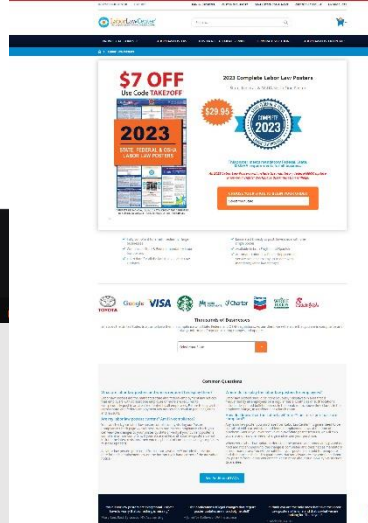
$7 OFF
Use Code TAKE7OFF

2023
STATE, FEDERAL & OSHA
LABOR LAW POSTERS

2023 Complete Labor Law Posters

$29.95

COMPLETE
2023

TOYOTA
Google
VISA
Charter
Chick-fil-A

Thousands of Businesses

Common Questions